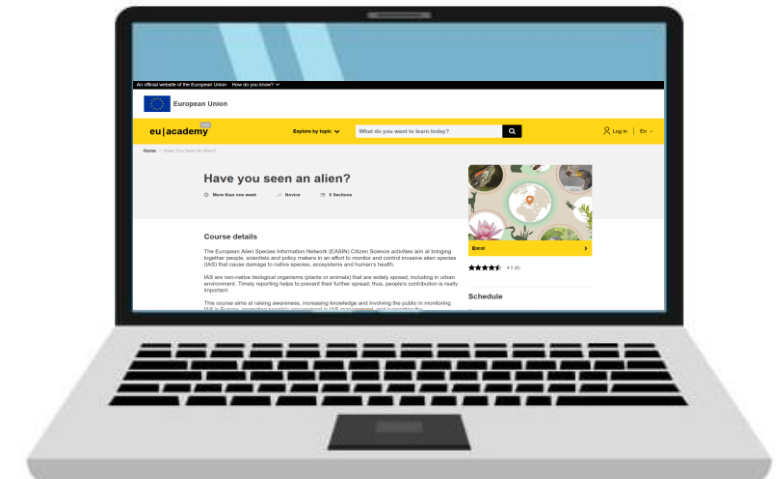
An official website of the European Union How do you know?

European Union

eu|academy

Explore by topic

What do you want to learn today?

Log in | En

Home > Have you seen an alien?

Have you seen an alien?

More than one week Novice 5 Sections

Enrol

4.5 (6)

Course details

The European Alien Species Information Network (EASIN) Citizen Science activities aim at bringing together people, scientists and policy makers in an effort to monitor and control invasive alien species (IAS) that cause damage to native species, ecosystems and human's health.

IAS are non-native biological organisms (plants or animals) that are widely spread, including in urban environment. Timely reporting helps to prevent their further spread; thus, people's contribution is really important.

This course aims at raising awareness, increasing knowledge and involving the public in monitoring IAS in Europe, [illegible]

Schedule